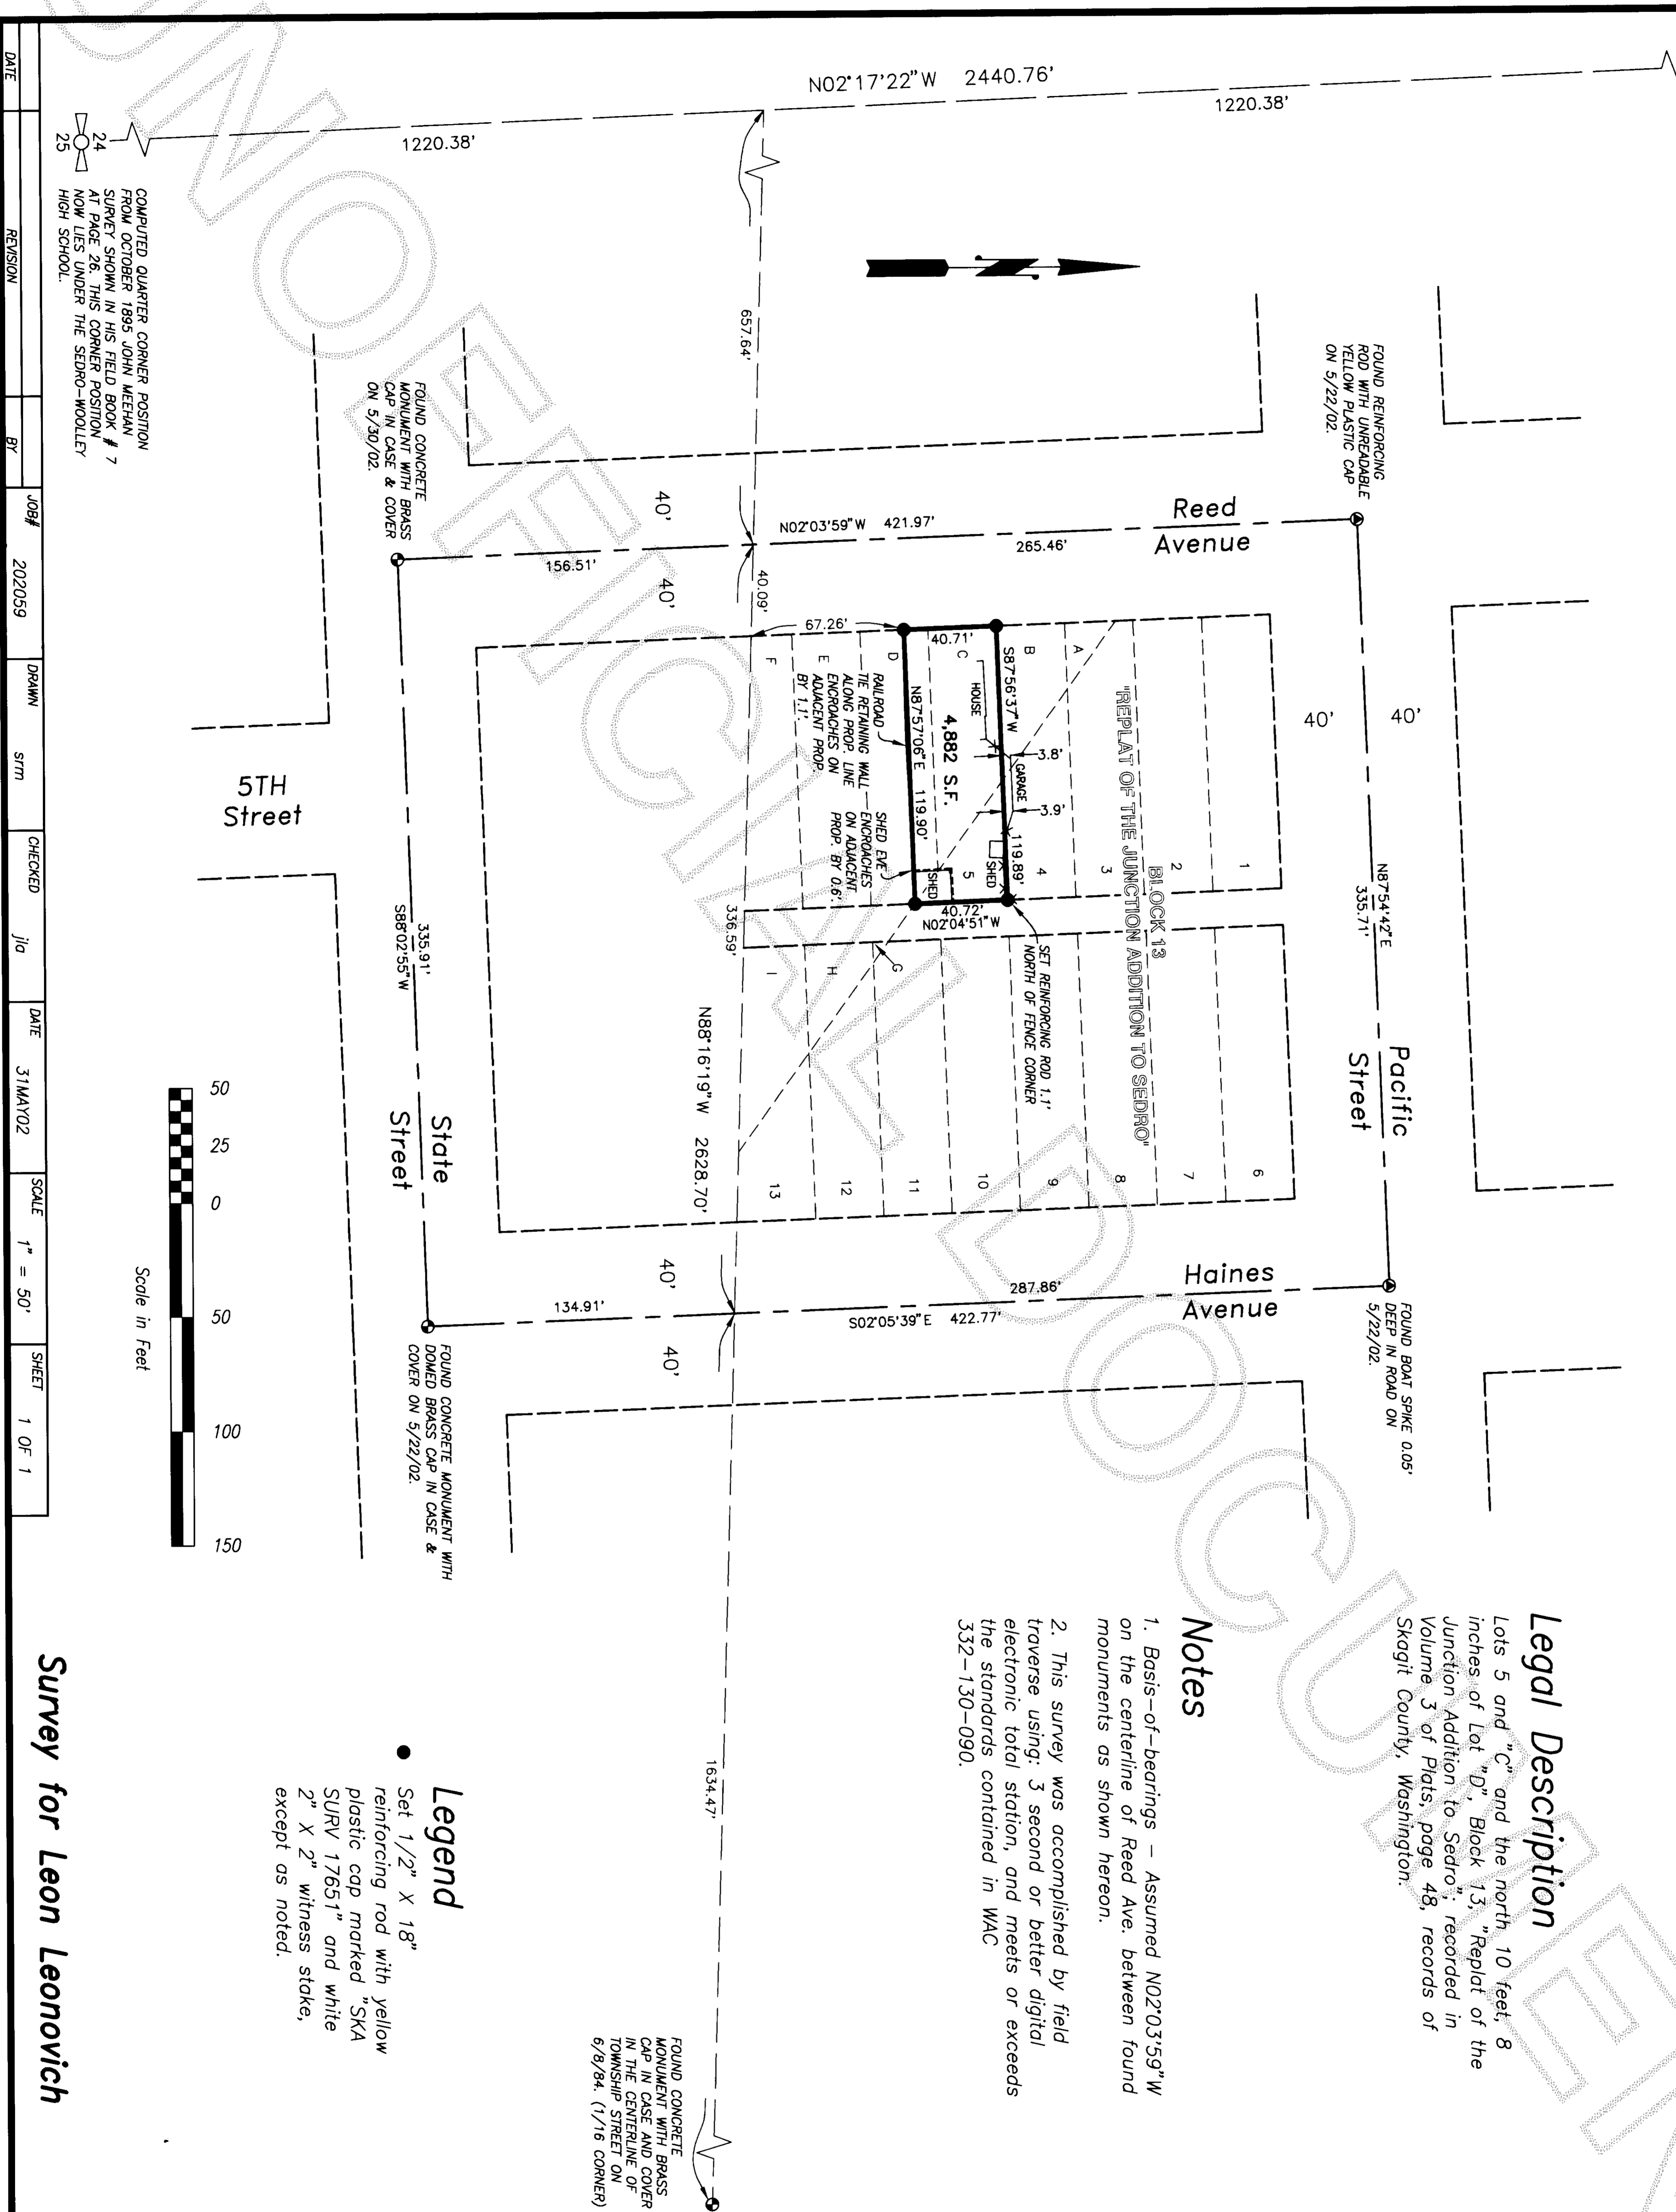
N02°17'22"W 2440.76'

1220.38'

1220.38'

24
25

COMPUTED QUARTER CORNER POSITION FROM OCTOBER 1895 JOHN MEEHAN SURVEY SHOWN IN HIS FIELD BOOK # 7 AT PAGE 26. THIS CORNER POSITION NOW LIES UNDER THE SEDRO-WOOLLEY HIGH SCHOOL.

657.64'

FOUND REINFORCING ROD WITH UNREADABLE YELLOW PLASTIC CAP ON 5/22/02.

FOUND CONCRETE MONUMENT WITH BRASS CAP IN CASE & COVER ON 5/30/02.

40'

N02°03'59"W 421.97'

Reed Avenue

156.51'

265.46'

40'

40.09'

67.26'

40.71'

S87°56'37"W

N87°57'06"E

4,882 S.F.

HOUSE

GARAGE

3.8'

3.9'

119.90'

119.89'

SHED

SHED

40.72'
N02°04'51"W

A B C D E F G H I

1 2 3 4 5 6 7 8 9 10 11 12 13

BLOCK 13
"REPLAT OF THE JUNCTION ADDITION TO SEDRO"

RAILROAD TIE RETAINING WALL ALONG PROP. LINE ENCROACHES ON ADJACENT PROP. BY 1.1'.

SHED EVE ENCROACHES ON ADJACENT PROP. BY 0.6'.

SET REINFORCING ROD 1.1' NORTH OF FENCE CORNER

40'

40'

N87°54'42"E
335.71'

Pacific Street

5TH Street

335.91'
S88°02'55"W

336.59'

N88°16'19"W 2628.70'

State Street

40'

Haines Avenue

134.91'

287.86'

S02°05'39"E 422.77'

40'

FOUND BOAT SPIKE 0.05' DEEP IN ROAD ON 5/22/02.

FOUND CONCRETE MONUMENT WITH DOMED BRASS CAP IN CASE & COVER ON 5/22/02.

50
25
0
50
100
150

Scale in Feet

1634.47'

FOUND CONCRETE MONUMENT WITH BRASS CAP IN CASE AND COVER IN THE CENTERLINE OF TOWNSHIP STREET ON 6/8/84. (1/16 CORNER)

Legal Description
Lots 5 and "C" and the north 10 feet, 8 inches of Lot "D", Block 13, "Replat of the Junction Addition to Sedro", recorded in Volume 3 of Plats, page 48, records of Skagit County, Washington.

Notes
1. Basis-of-bearings - Assumed N02°03'59"W on the centerline of Reed Ave. between found monuments as shown hereon.

2. This survey was accomplished by field traverse using: 3 second or better digital electronic total station, and meets or exceeds the standards contained in WAC 332-130-090.

Legend
Set 1/2" X 18" reinforcing rod with yellow plastic cap marked "SKA SURV 17651" and white 2" X 2" witness stake, except as noted.

Survey for Leon Leonovich

| DATE | REVISION | BY | JOB# 202059 | DRAWN srm | CHECKED jia | DATE 31MAY02 | SCALE 1" = 50' | SHEET 1 OF 1 |
|---|---|---|---|---|---|---|---|---|